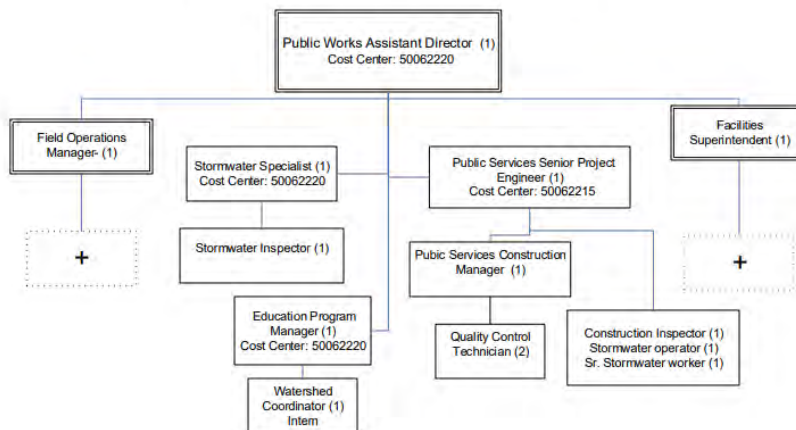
Public Works Assistant Director (1)
Cost Center: 50062220

Field Operations Manager- (1)

+

Stormwater Specialist (1)
Cost Center: 50062220

Stormwater Inspector (1)

Public Services Senior Project Engineer (1)
Cost Center: 50062215

Facilities Superintendent (1)

+

Pubic Services Construction Manager (1)

Education Program Manager (1)
Cost Center: 50062220

Quality Control Technician (2)

Construction Inspector (1)
Stormwater operator (1)
Sr. Stormwater worker (1)

Watershed Coordinator (1)
Intern